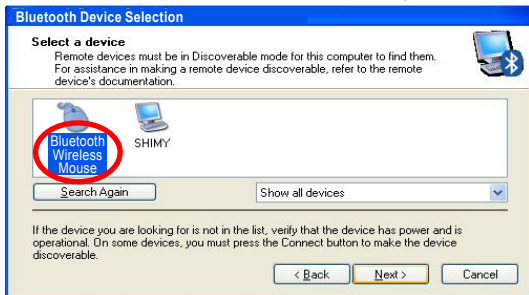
Bluetooth Device Selection

Select a device

Remote devices must be in Discoverable mode for this computer to find them. For assistance in making a remote device discoverable, refer to the remote device's documentation.

Bluetooth Wireless Mouse

SHIMY

Search Again

Show all devices

If the device you are looking for is not in the list, verify that the device has power and is operational. On some devices, you must press the Connect button to make the device discoverable.

< Back

Next >

Cancel